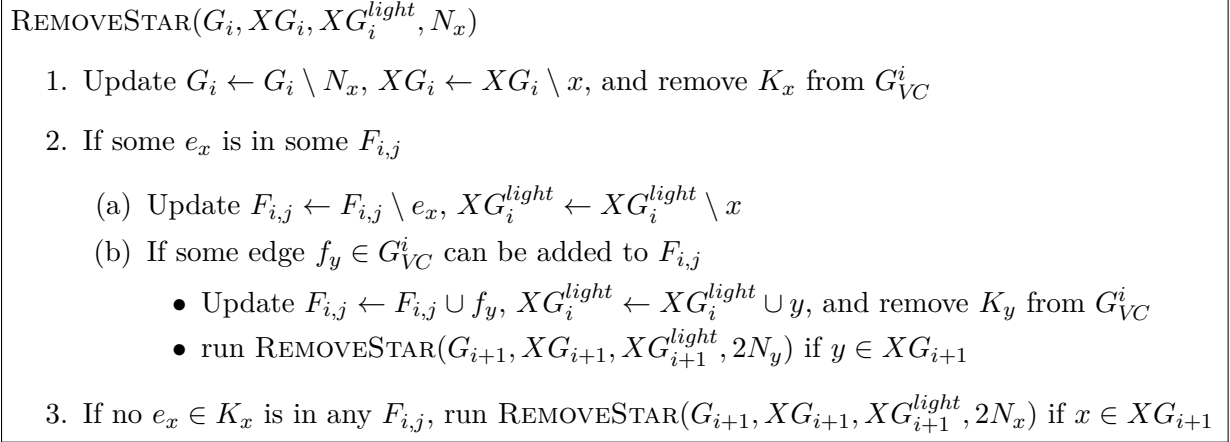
RemoveStar$(G_i, XG_i, XG_i^{light}, N_x)$

1. Update $G_i \leftarrow G_i \setminus N_x$, $XG_i \leftarrow XG_i \setminus x$, and remove $K_x$ from $G_{VC}^i$

2. If some $e_x$ is in some $F_{i,j}$

(a) Update $F_{i,j} \leftarrow F_{i,j} \setminus e_x$, $XG_i^{light} \leftarrow XG_i^{light} \setminus x$

(b) If some edge $f_y \in G_{VC}^i$ can be added to $F_{i,j}$

• Update $F_{i,j} \leftarrow F_{i,j} \cup f_y$, $XG_i^{light} \leftarrow XG_i^{light} \cup y$, and remove $K_y$ from $G_{VC}^i$

• run RemoveStar$(G_{i+1}, XG_{i+1}, XG_{i+1}^{light}, 2N_y)$ if $y \in XG_{i+1}$

3. If no $e_x \in K_x$ is in any $F_{i,j}$, run RemoveStar$(G_{i+1}, XG_{i+1}, XG_{i+1}^{light}, 2N_x)$ if $x \in XG_{i+1}$